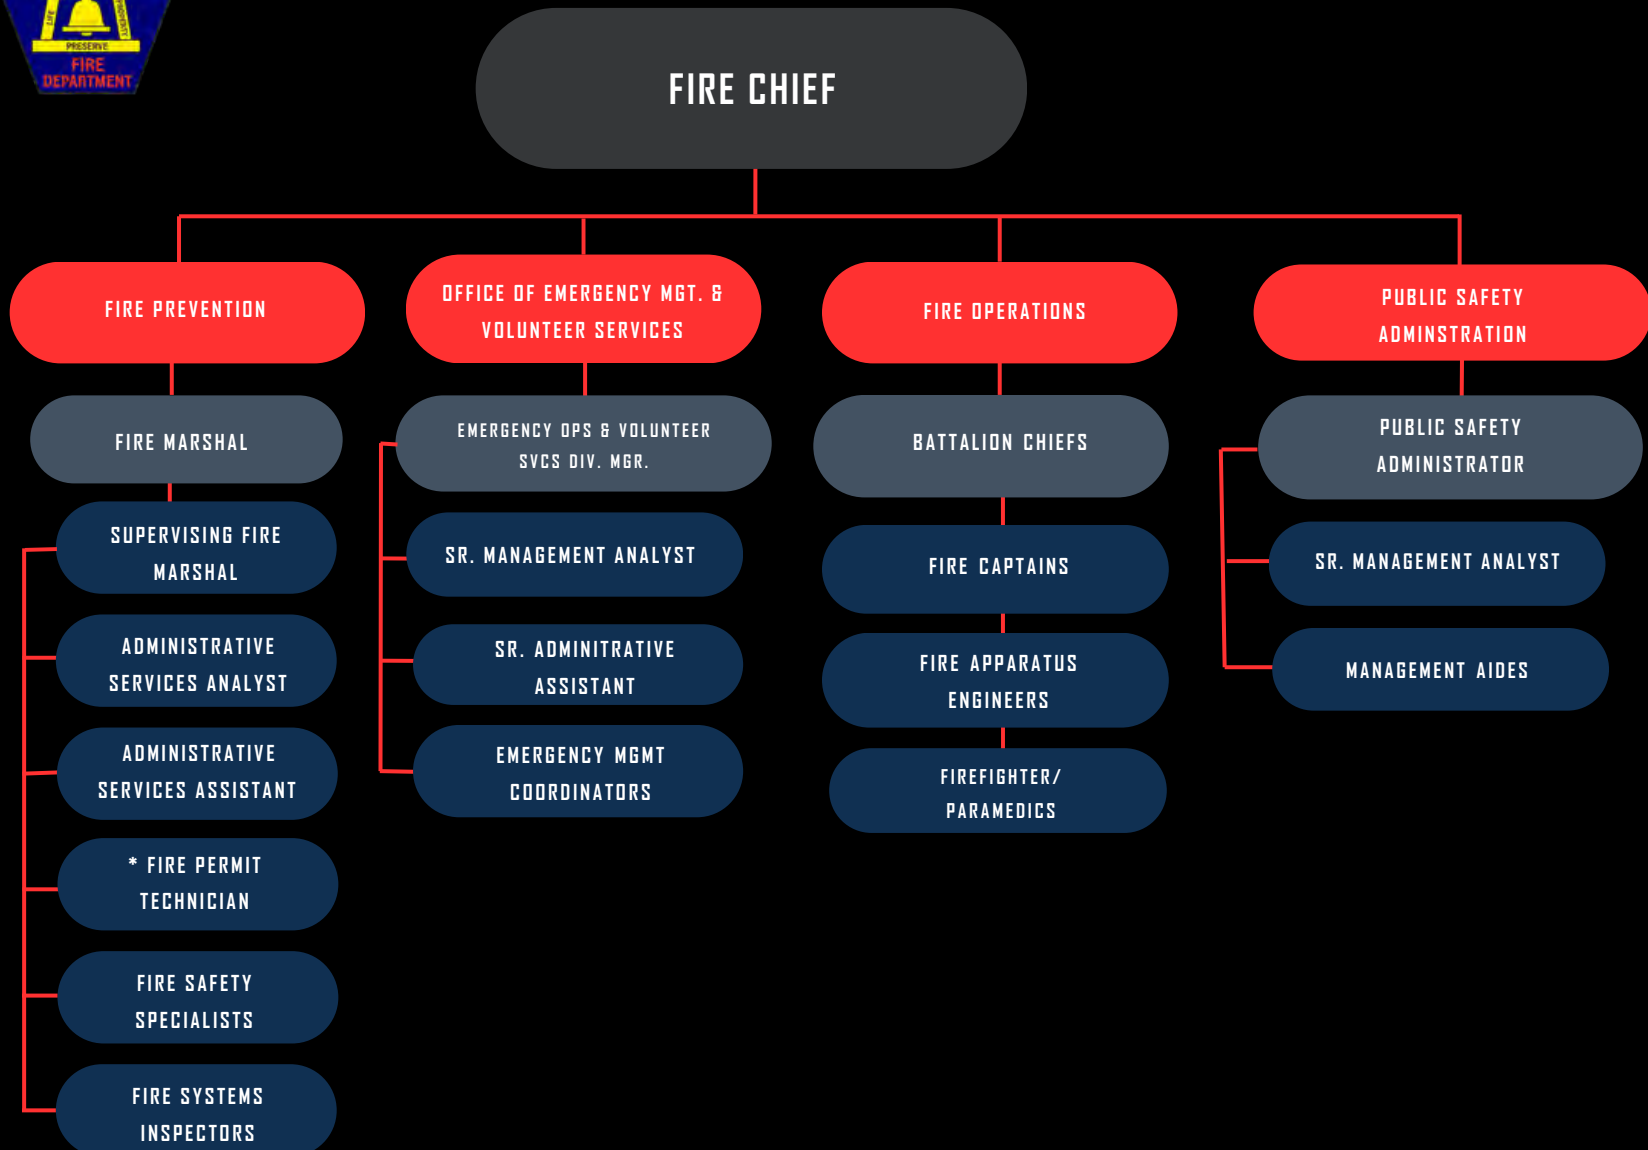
LIFE PROPERTY PRESERVE
FIRE DEPARTMENT

FIRE CHIEF

FIRE PREVENTION

FIRE MARSHAL

SUPERVISING FIRE MARSHAL

ADMINISTRATIVE SERVICES ANALYST

ADMINISTRATIVE SERVICES ASSISTANT

* FIRE PERMIT TECHNICIAN

FIRE SAFETY SPECIALISTS

FIRE SYSTEMS INSPECTORS

OFFICE OF EMERGENCY MGT. & VOLUNTEER SERVICES

EMERGENCY OPS & VOLUNTEER SVCS DIV. MGR.

SR. MANAGEMENT ANALYST

SR. ADMINITRATIVE ASSISTANT

EMERGENCY MGMT COORDINATORS

FIRE OPERATIONS

BATTALION CHIEFS

FIRE CAPTAINS

FIRE APPARATUS ENGINEERS

FIREFIGHTER/ PARAMEDICS

PUBLIC SAFETY ADMINSTRATION

PUBLIC SAFETY ADMINISTRATOR

SR. MANAGEMENT ANALYST

MANAGEMENT AIDES